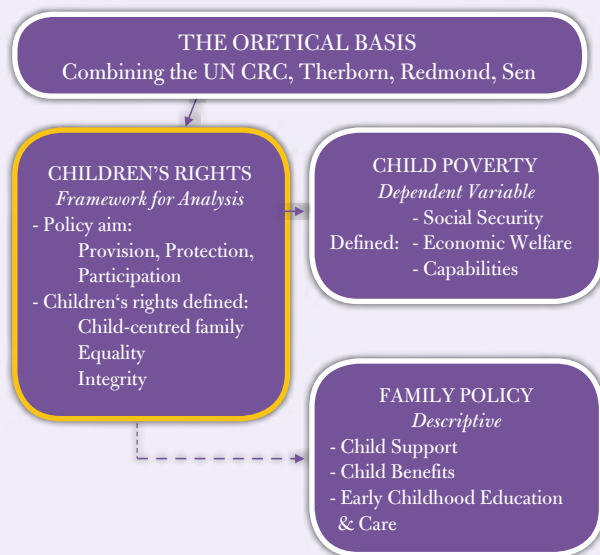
THE ORETICAL BASIS
Combining the UN CRC, Therborn, Redmond, Sen

CHILDREN'S RIGHTS
*Framework for Analysis*
- Policy aim:
Provision, Protection, Participation
- Children‘s rights defined:
Child-centred family
Equality
Integrity

CHILD POVERTY
*Dependent Variable*
Defined: - Social Security
- Economic Welfare
- Capabilities

FAMILY POLICY
*Descriptive*
- Child Support
- Child Benefits
- Early Childhood Education & Care